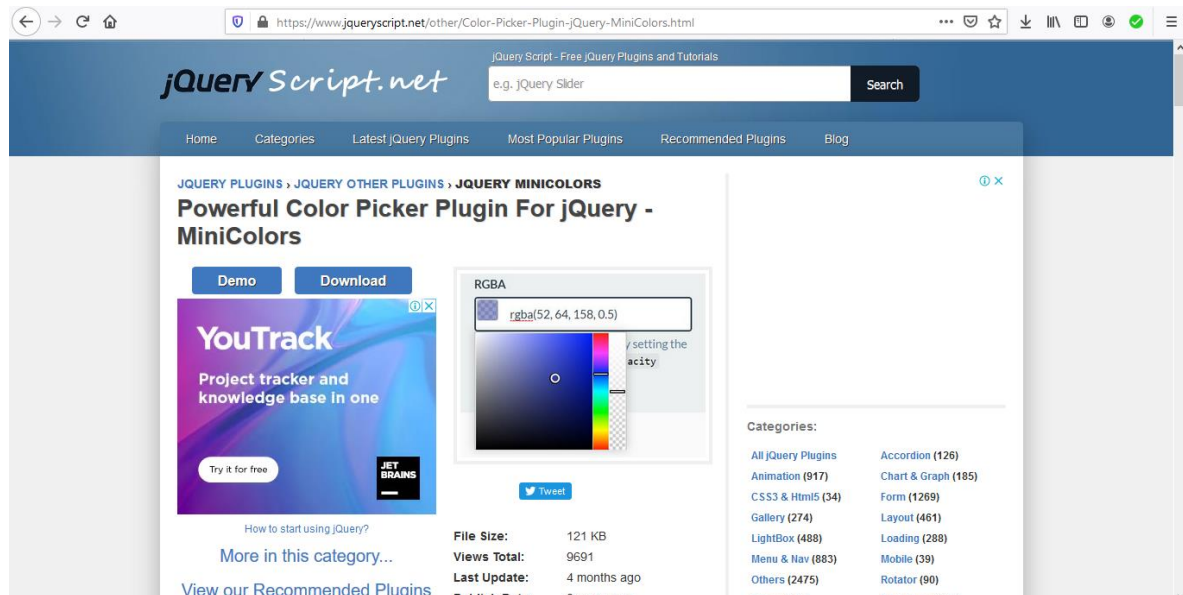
https://www.jqueryscript.net/other/Color-Picker-Plugin-jQuery-MiniColors.html

jQuery Script - Free jQuery Plugins and Tutorials

jQuery Script.net

e.g. jQuery Slider

Search

Home Categories Latest jQuery Plugins Most Popular Plugins Recommended Plugins Blog

JQUERY PLUGINS › JQUERY OTHER PLUGINS › JQUERY MINICOLORS

Powerful Color Picker Plugin For jQuery - MiniColors

Demo Download

YouTrack

Project tracker and knowledge base in one

Try it for free

JET BRAINS

How to start using jQuery?

More in this category...

View our Recommended Plugins

RGBA

rgba(52, 64, 158, 0.5)

setting the

acity

Tweet

File Size: 121 KB

Views Total: 9691

Last Update: 4 months ago

Categories:

All jQuery Plugins
Animation (917)
CSS3 & Html5 (34)
Gallery (274)
LightBox (488)
Menu & Nav (883)
Others (2475)

Accordion (126)
Chart & Graph (185)
Form (1269)
Layout (461)
Loading (288)
Mobile (39)
Rotator (90)